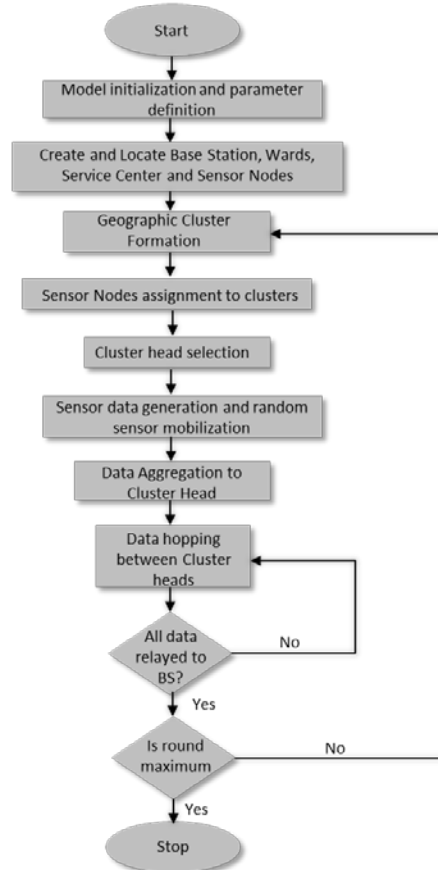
Start

Model initialization and parameter definition

Create and Locate Base Station, Wards, Service Center and Sensor Nodes

Geographic Cluster Formation

Sensor Nodes assignment to clusters

Cluster head selection

Sensor data generation and random sensor mobilization

Data Aggregation to Cluster Head

Data hopping between Cluster heads

All data relayed to BS?

No

Yes

Is round maximum

No

Yes

Stop